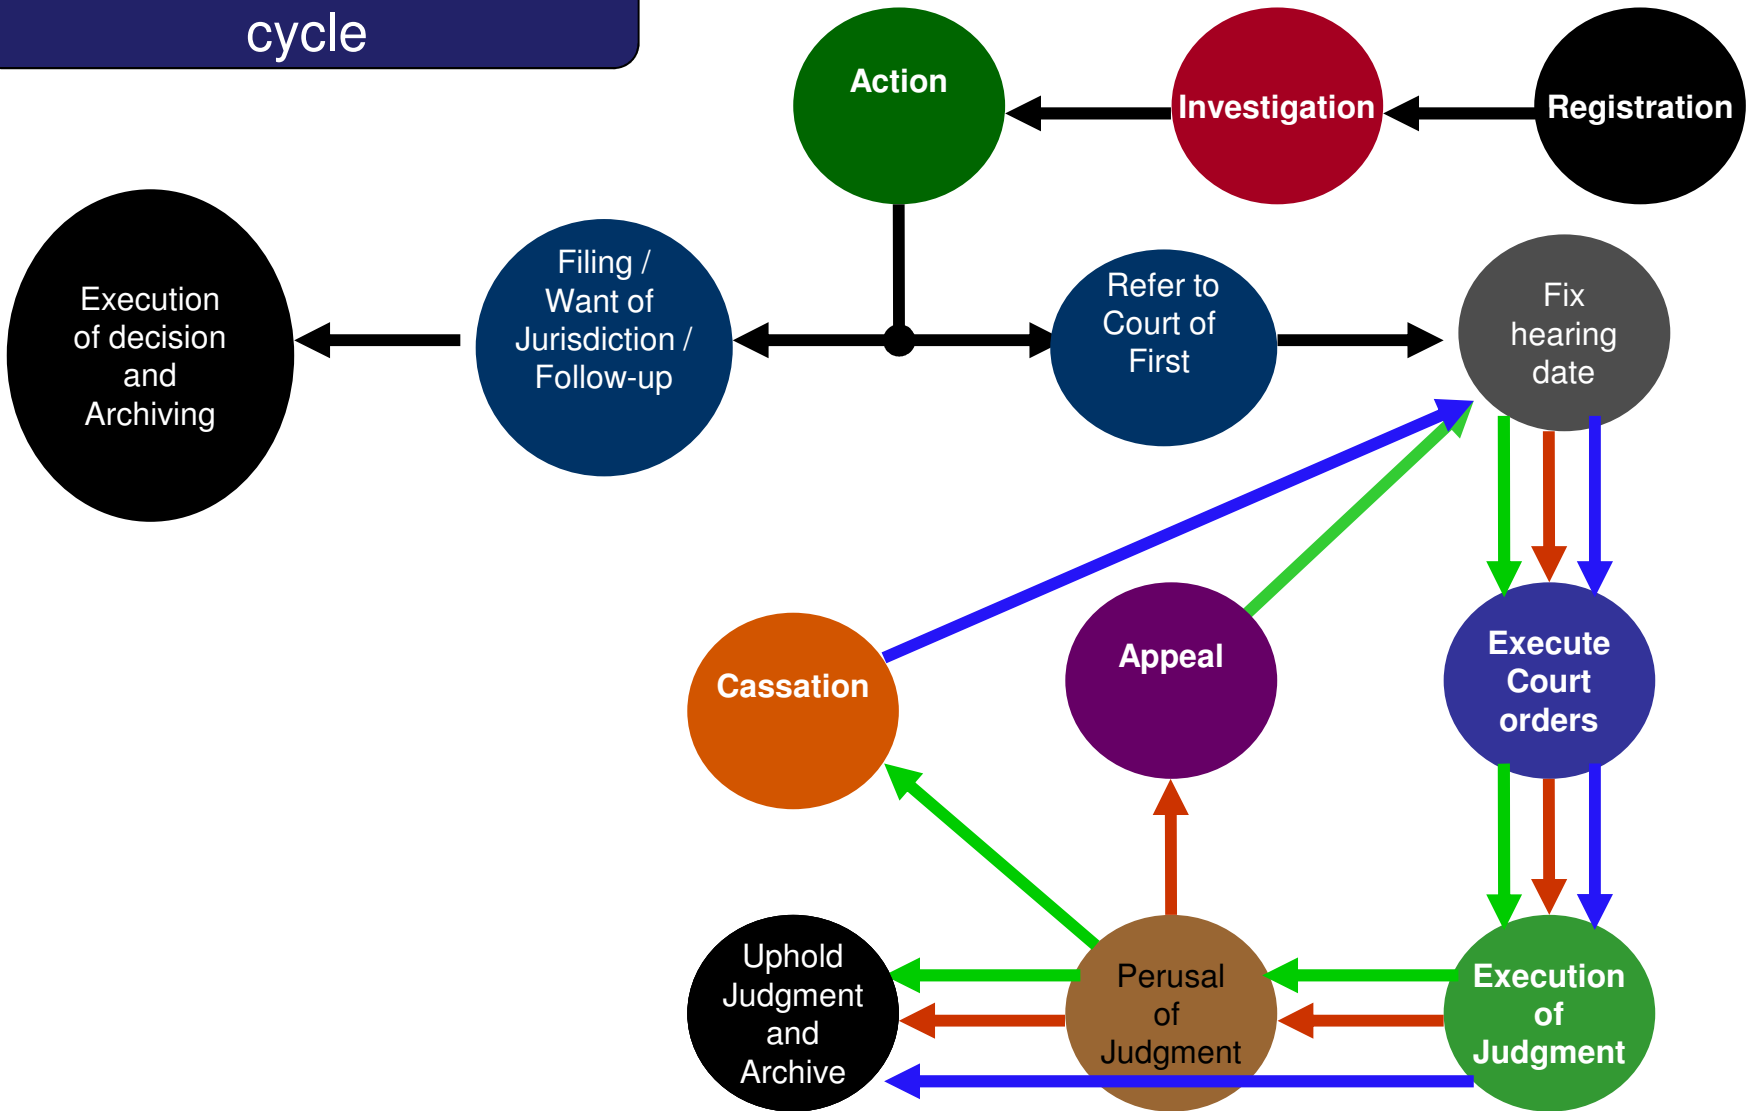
cycle

Registration

Investigation

Action

Execution of decision and Archiving

Filing / Want of Jurisdiction / Follow-up

Refer to Court of First

Fix hearing date

Cassation

Appeal

Execute Court orders

Uphold Judgment and Archive

Perusal of Judgment

Execution of Judgment